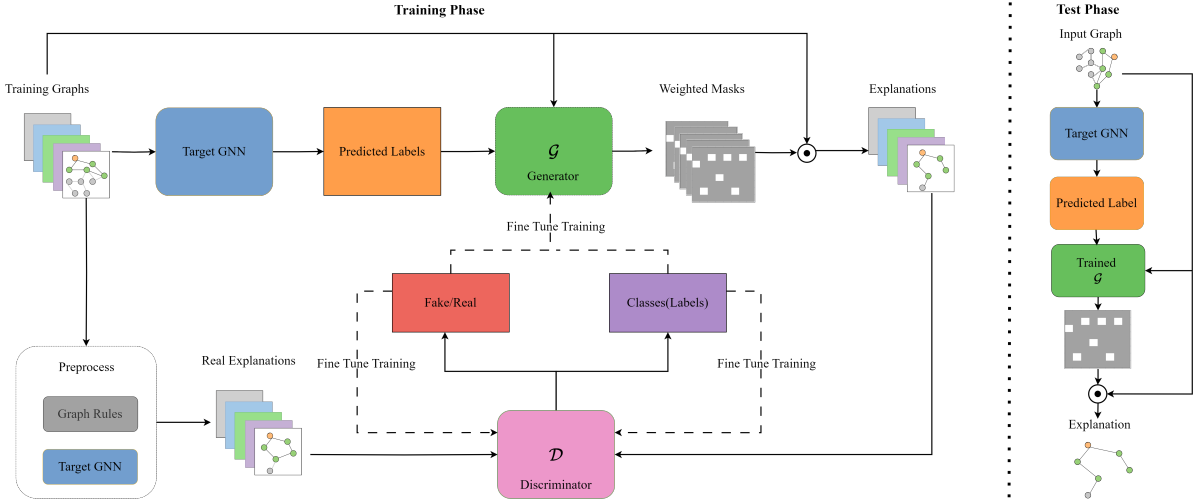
Training Phase

Test Phase

Input Graph

Training Graphs

Target GNN

Predicted Labels

$\mathcal{G}$
Generator

Weighted Masks

Explanations

Fine Tune Training

Fake/Real

Classes(Labels)

Fine Tune Training

Fine Tune Training

Preprocess

Graph Rules

Target GNN

Real Explanations

$\mathcal{D}$
Discriminator

Target GNN

Predicted Label

Trained
$\mathcal{G}$

Explanation